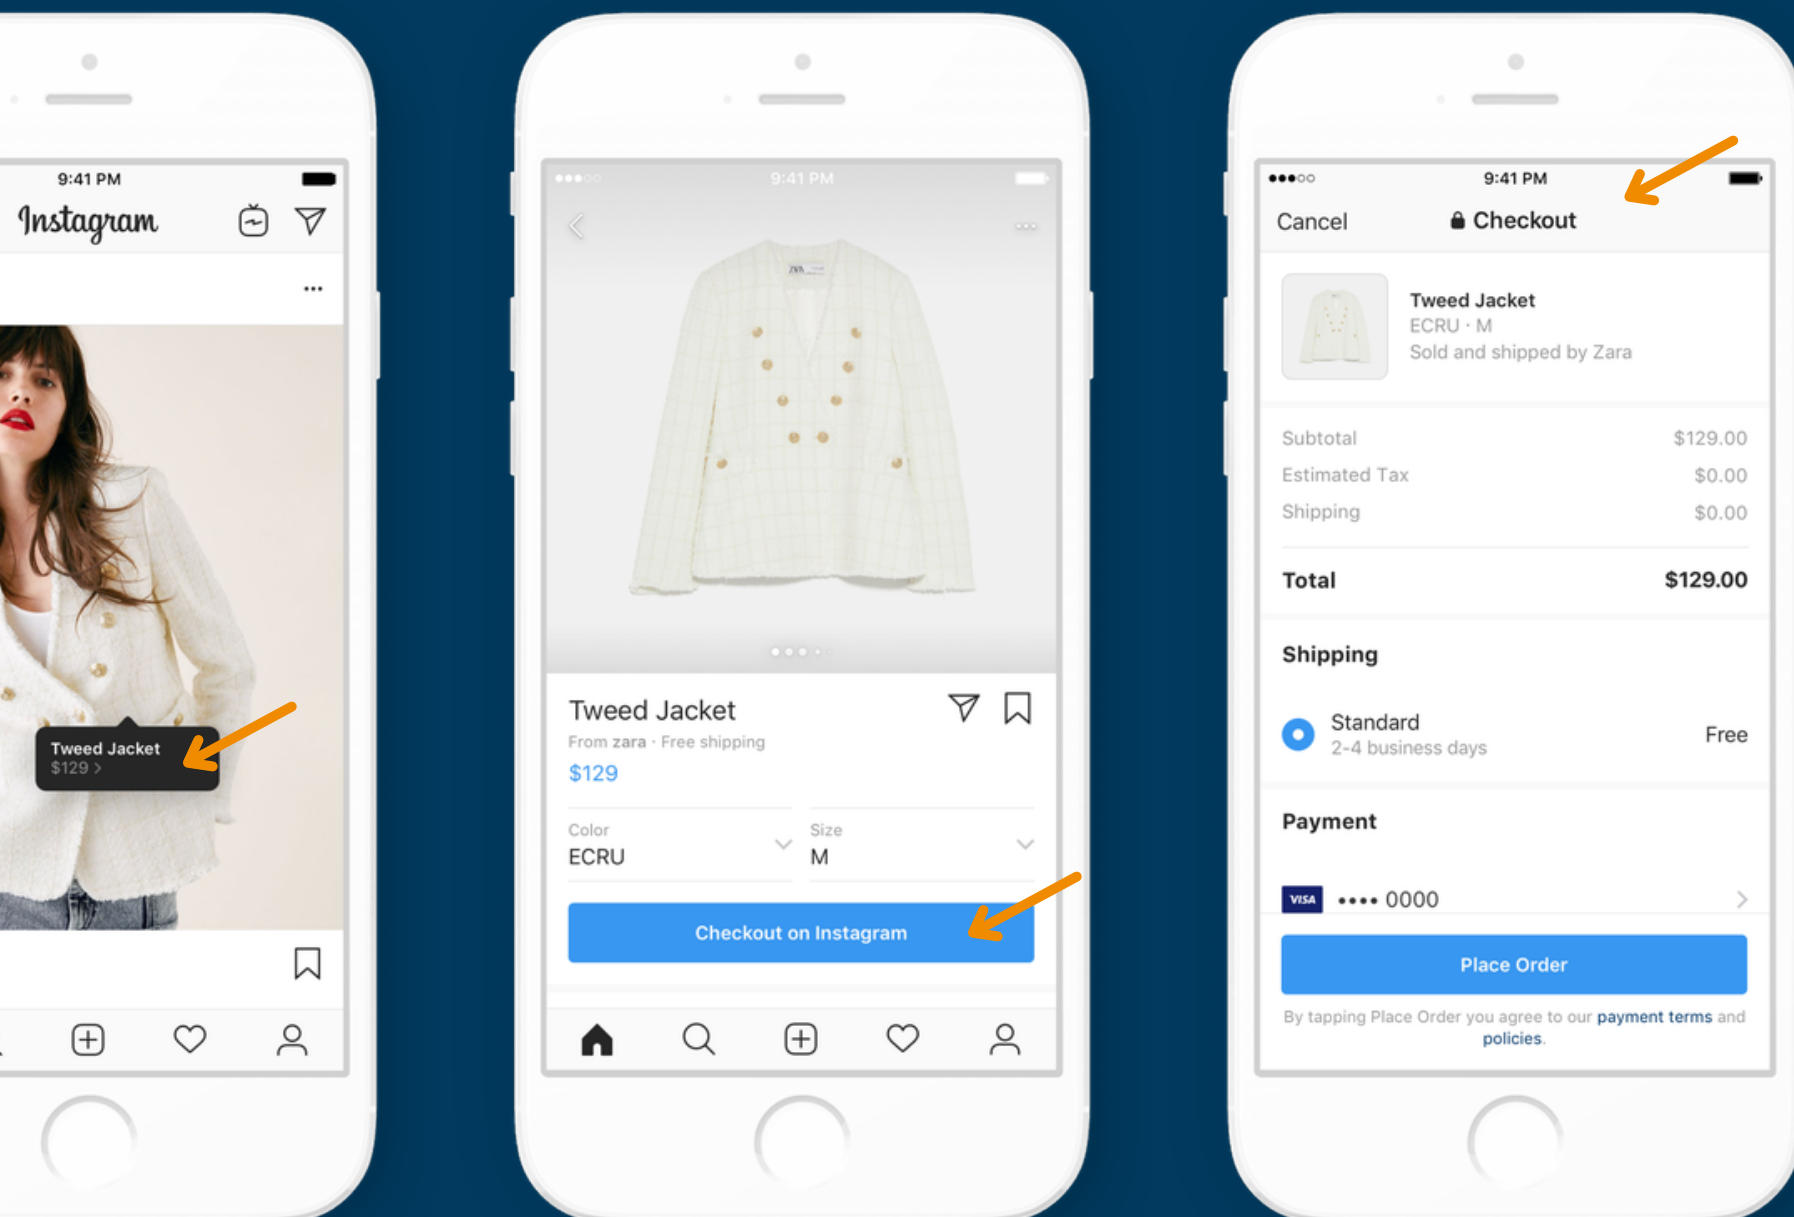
9:41 PM

Instagram

Tweed Jacket
$129 >

9:41 PM

Tweed Jacket
From zara · Free shipping
$129

Color
ECRU

Size
M

Checkout on Instagram

9:41 PM

Cancel

Checkout

Tweed Jacket
ECRU · M
Sold and shipped by Zara

| | |
|---|---|
| Subtotal | $129.00 |
| Estimated Tax | $0.00 |
| Shipping | $0.00 |
| Total | $129.00 |

Shipping

Standard
2-4 business days
Free

Payment

VISA •••• 0000

Place Order

By tapping Place Order you agree to our payment terms and policies.